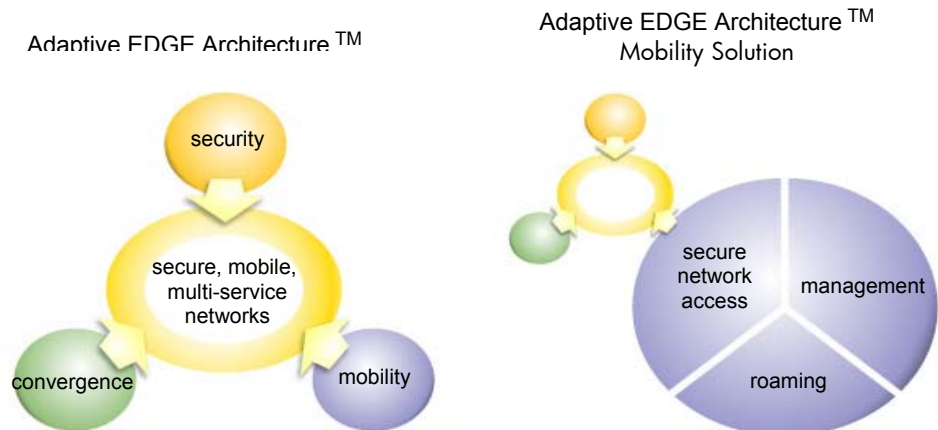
Adaptive EDGE Architecture $^{TM}$

security

secure, mobile, multi-service networks

convergence

mobility

Adaptive EDGE Architecture $^{TM}$
Mobility Solution

secure network access

management

roaming